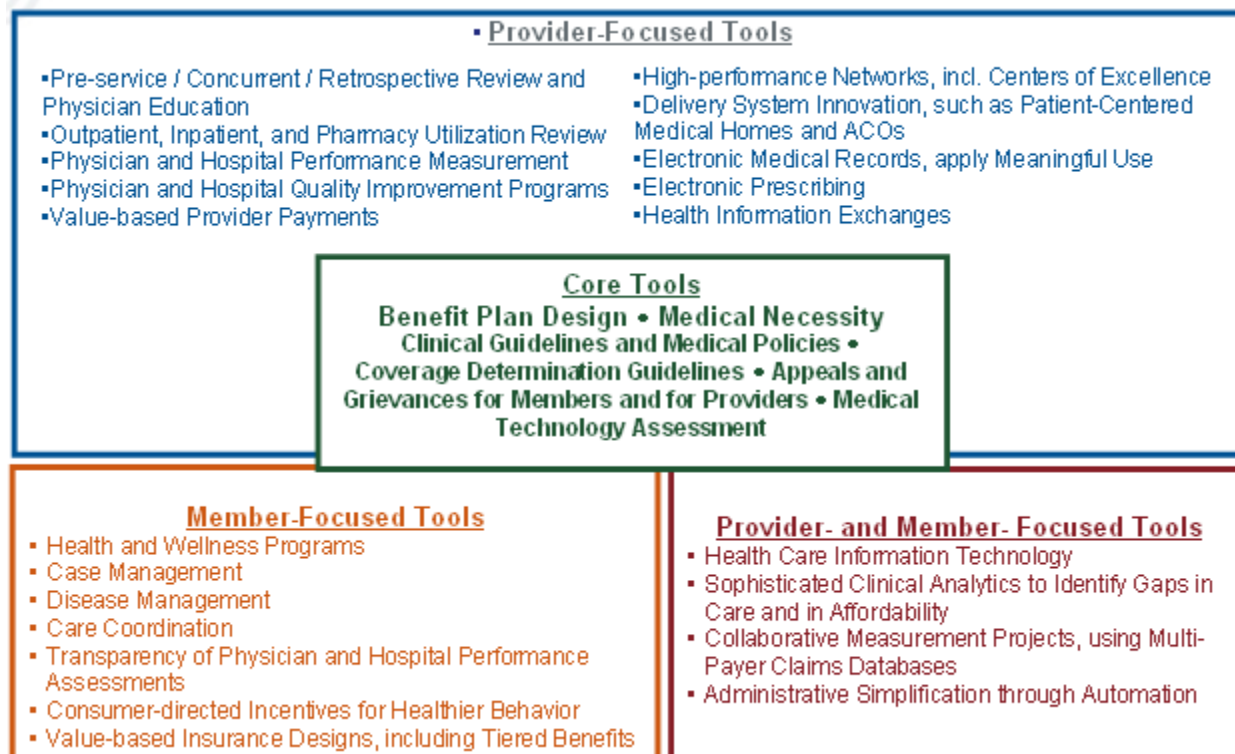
▪ Provider-Focused Tools

▪Pre-service / Concurrent / Retrospective Review and Physician Education
▪Outpatient, Inpatient, and Pharmacy Utilization Review
▪Physician and Hospital Performance Measurement
▪Physician and Hospital Quality Improvement Programs
▪Value-based Provider Payments

▪High-performance Networks, incl. Centers of Excellence
▪Delivery System Innovation, such as Patient-Centered Medical Homes and ACOs
▪Electronic Medical Records, apply Meaningful Use
▪Electronic Prescribing
▪Health Information Exchanges

Core Tools
Benefit Plan Design • Medical Necessity
Clinical Guidelines and Medical Policies • Coverage Determination Guidelines • Appeals and Grievances for Members and for Providers • Medical Technology Assessment

Member-Focused Tools
▪ Health and Wellness Programs
▪ Case Management
▪ Disease Management
▪ Care Coordination
▪ Transparency of Physician and Hospital Performance Assessments
▪ Consumer-directed Incentives for Healthier Behavior
▪ Value-based Insurance Designs, including Tiered Benefits

Provider- and Member- Focused Tools
▪ Health Care Information Technology
▪ Sophisticated Clinical Analytics to Identify Gaps in Care and in Affordability
▪ Collaborative Measurement Projects, using Multi-Payer Claims Databases
▪ Administrative Simplification through Automation